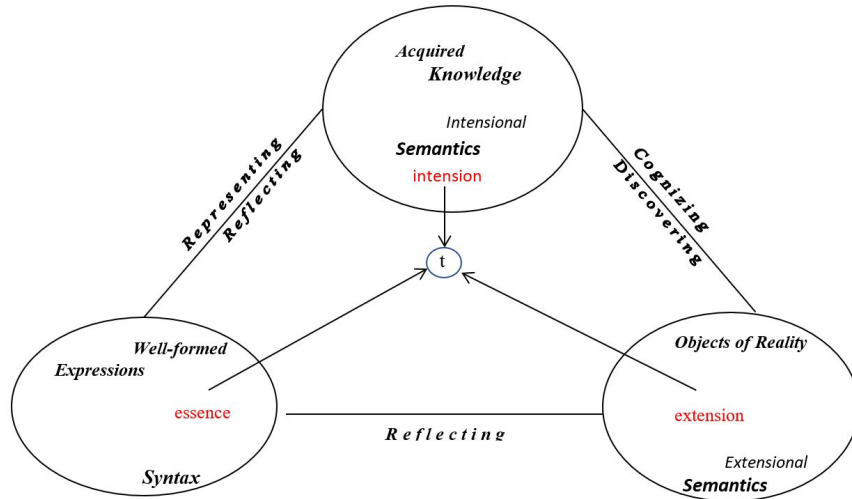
Acquired Knowledge

Intensional Semantics

intension

Representing

Reflecting

Cognizing

Discovering

t

Well-formed Expressions

essence

Syntax

Reflecting

Objects of Reality

extension

Extensional Semantics